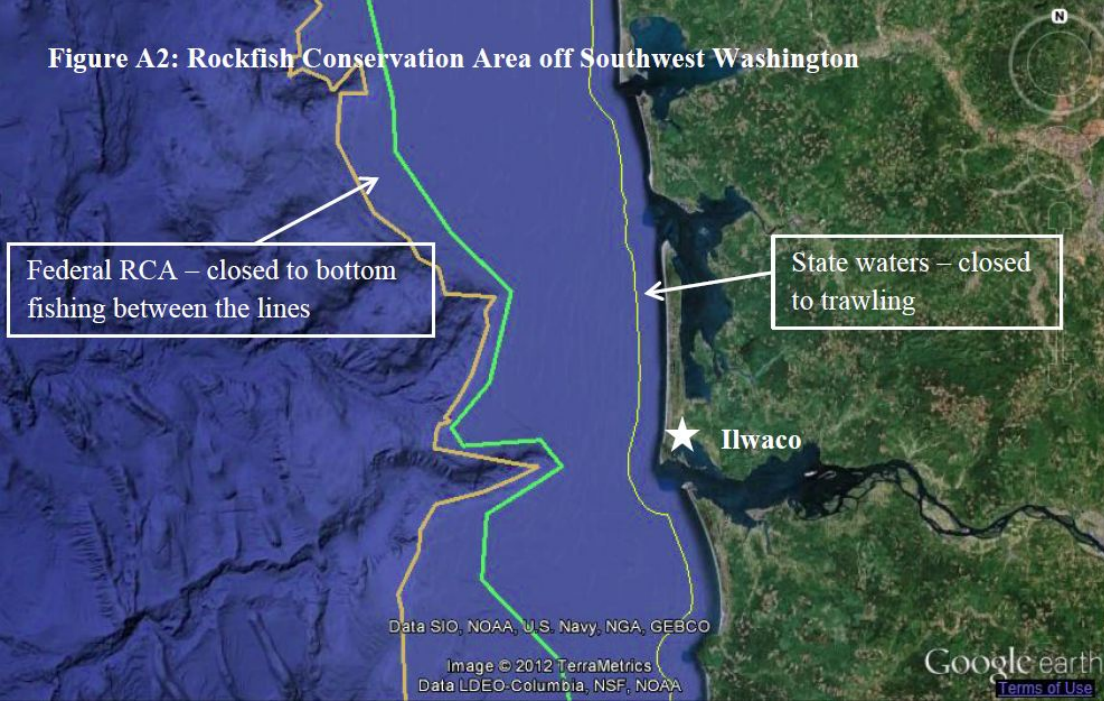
Figure A2: Rockfish Conservation Area off Southwest Washington

N

Federal RCA – closed to bottom fishing between the lines

State waters – closed to trawling

Ilwaco

Data SIO, NOAA, U.S. Navy, NGA, GEBCO

Image © 2012 TerraMetrics

Data LDEO-Columbia, NSF, NOAA

Google earth

Terms of Use